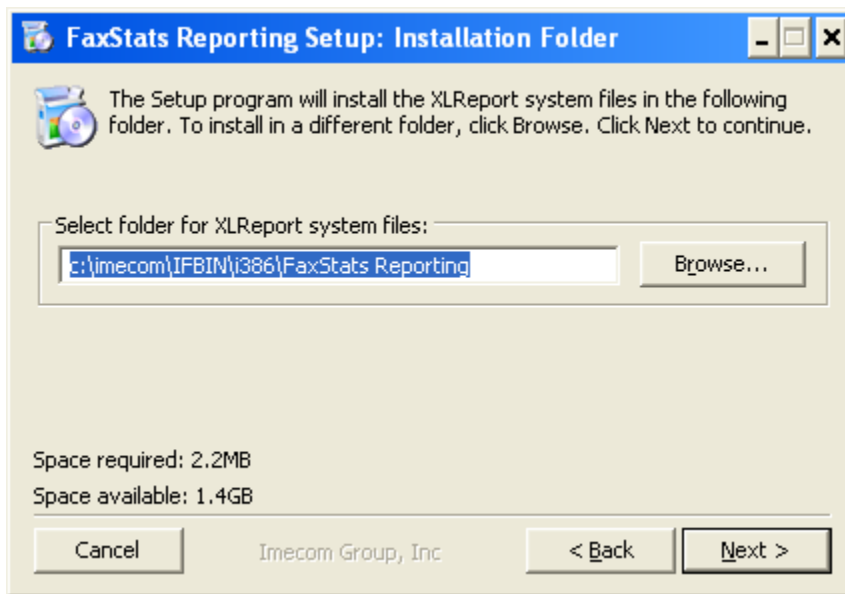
FaxStats Reporting Setup: Installation Folder

The Setup program will install the XLReport system files in the following folder. To install in a different folder, click Browse. Click Next to continue.

Select folder for XLReport system files:

c:\imecom\IFBIN\i386\FaxStats Reporting

Browse...

Space required: 2.2MB

Space available: 1.4GB

Cancel

Imecom Group, Inc

< Back

Next >